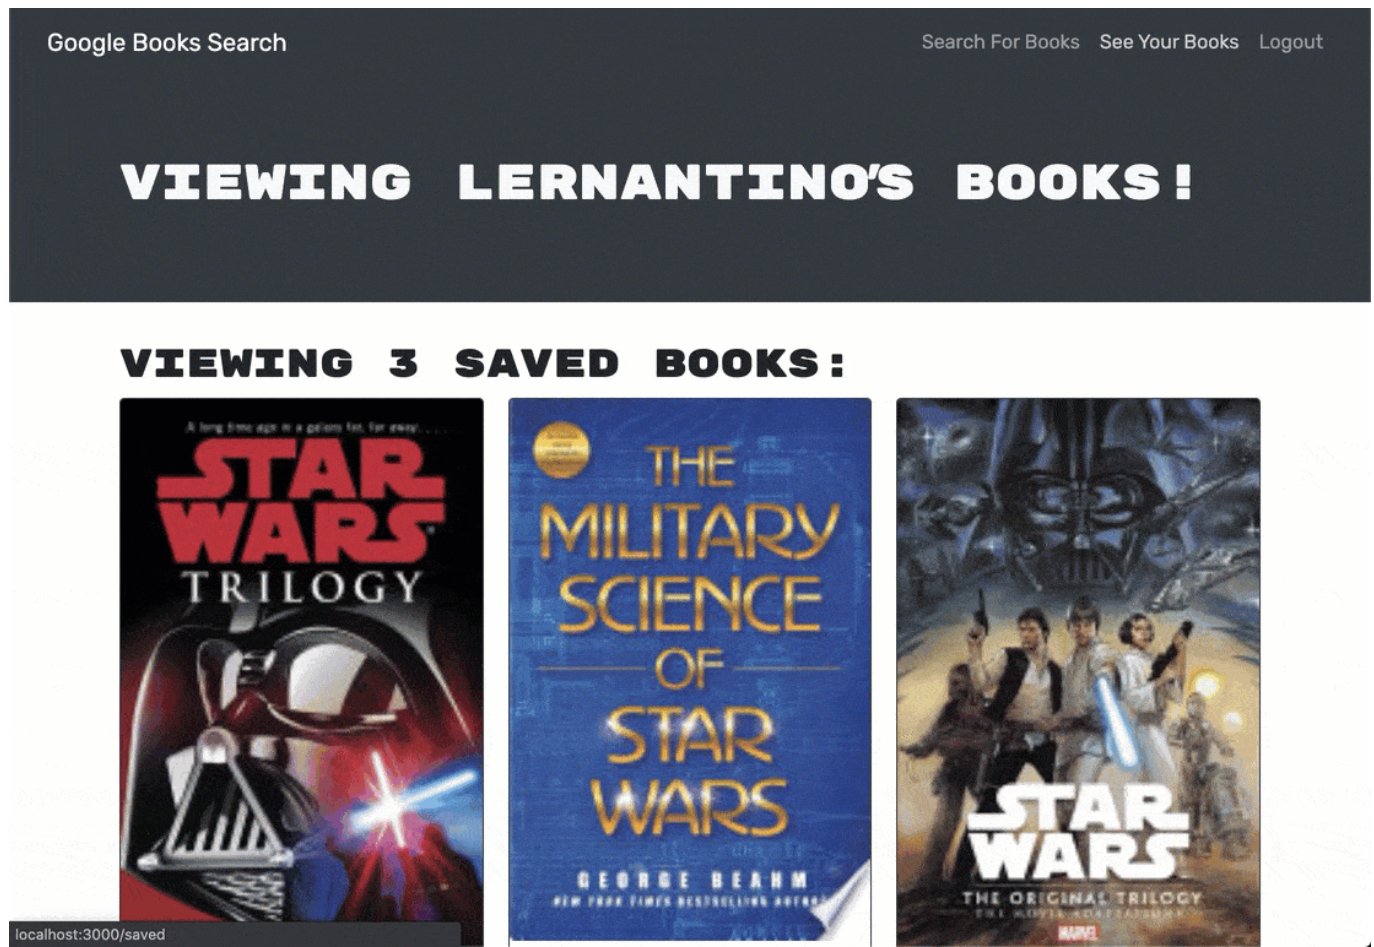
Google Books Search

Search For Books See Your Books Logout

VIEWING LERNANTINO'S BOOKS!

VIEWING 3 SAVED BOOKS:

A long time ago in a galaxy far, far away. . . .

STAR WARS TRILOGY

THE MILITARY SCIENCE OF STAR WARS

GEORGE BEAHM

NEW YORK TIMES BESTSELLING AUTHOR

STAR WARS

THE ORIGINAL TRILOGY

THE MOVIE ADAPTATIONS

MARVEL

localhost:3000/saved